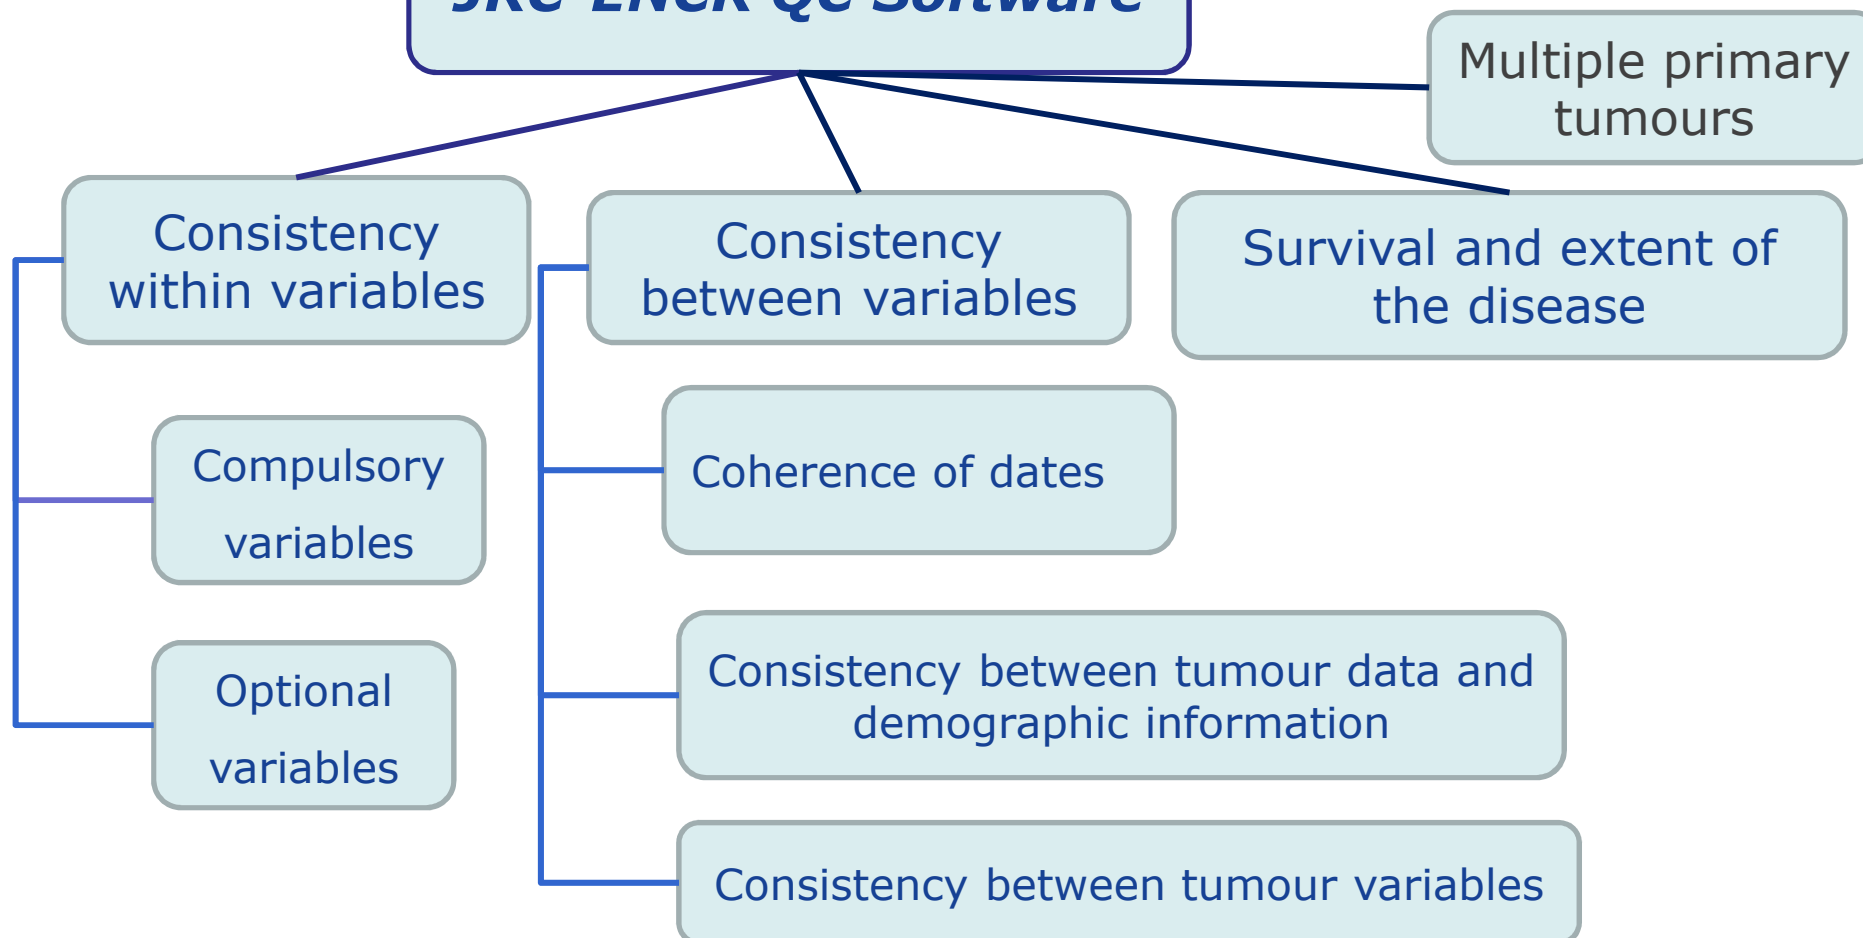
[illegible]

Multiple primary tumours

Consistency within variables

Consistency between variables

Survival and extent of the disease

Compulsory variables

Optional variables

Coherence of dates

Consistency between tumour data and demographic information

Consistency between tumour variables